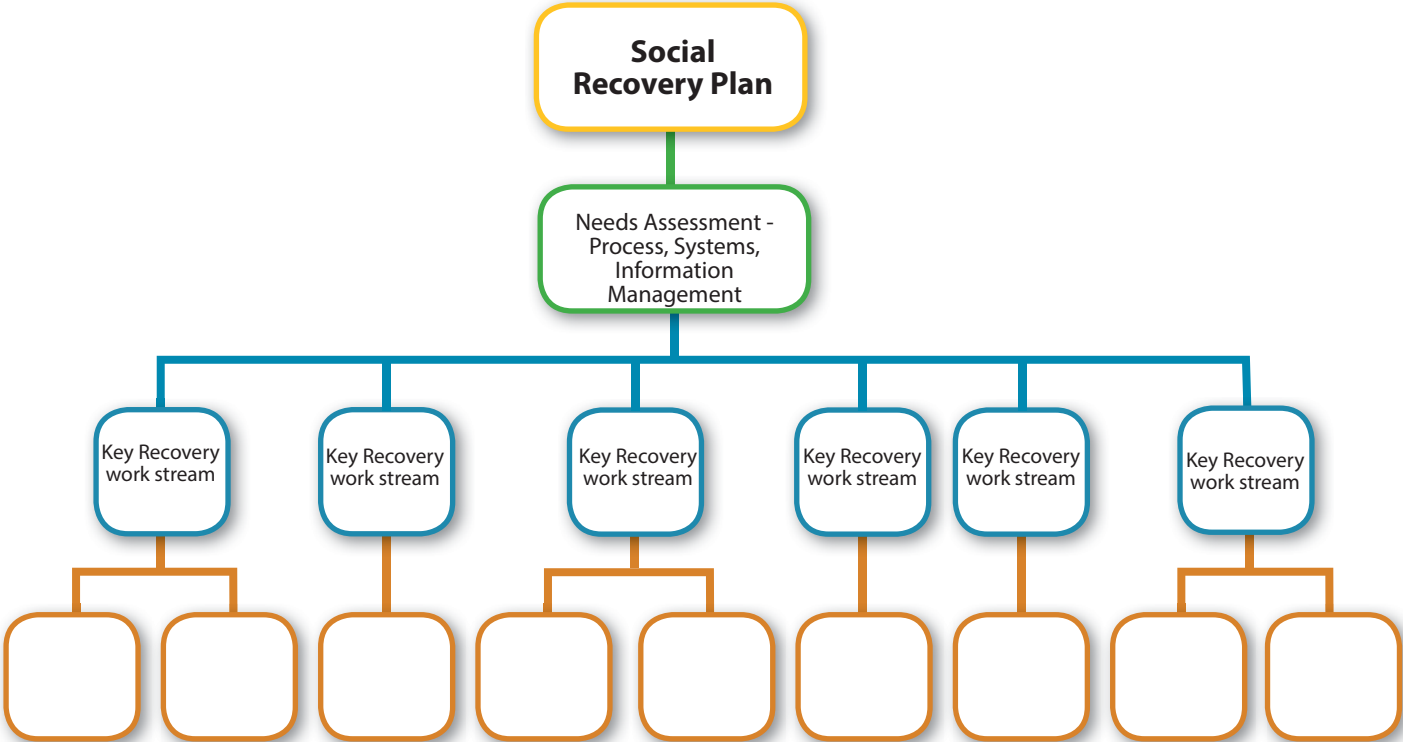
Social Recovery Plan

Needs Assessment - Process, Systems, Information Management

Key Recovery work stream

Key Recovery work stream

Key Recovery work stream

Key Recovery work stream

Key Recovery work stream

Key Recovery work stream